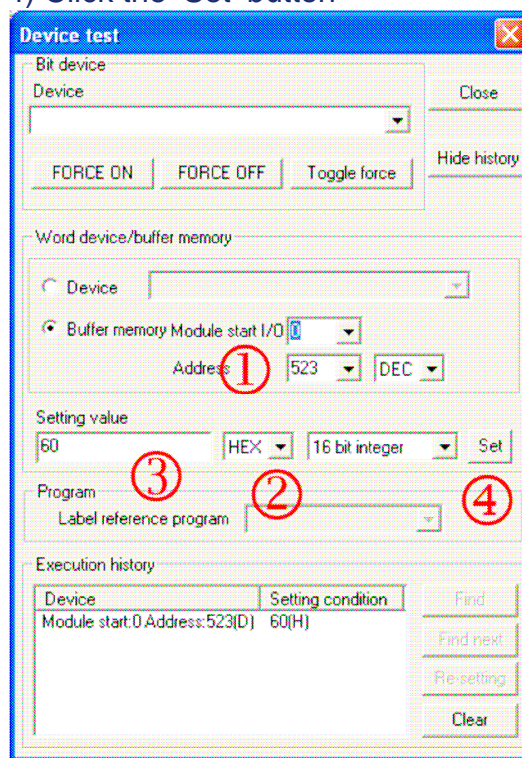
Device test

Bit device
Device

FORCE ON
FORCE OFF
Toggle force

Close

Hide history

Word device/buffer memory
Device
Buffer memory Module start I/O 0
Address ① 523 DEC

Setting value
60 HEX 16 bit integer Set
③ ② ④

Program
Label reference program

Execution history

| Device | Setting condition |
|---|---|
| Module start:0 Address:523(D) | 60(H) |

Find
Find next
Re-setting
Clear